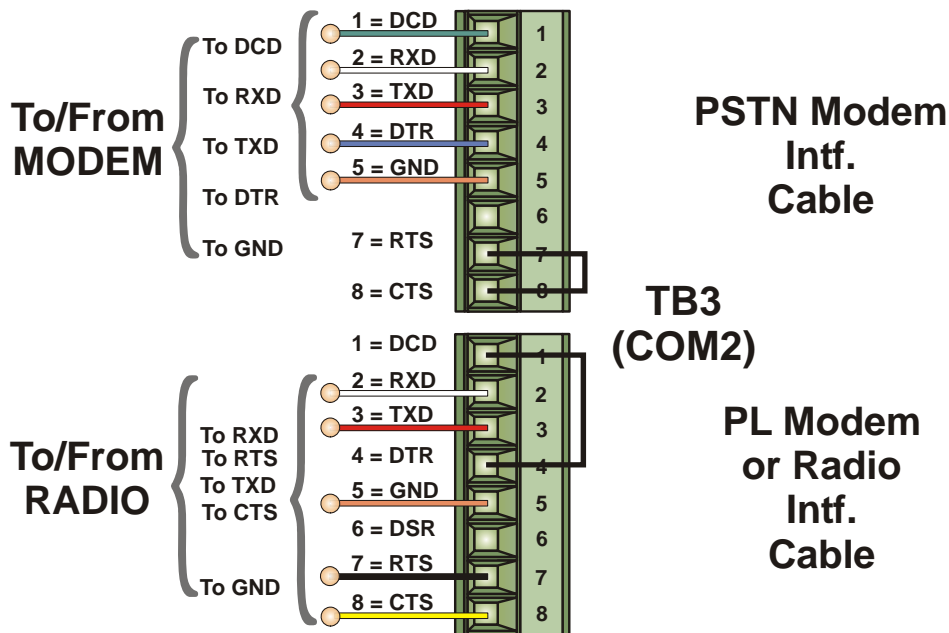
To/From MODEM

To DCD
To RXD
To TXD
To DTR
To GND

1 = DCD
2 = RXD
3 = TXD
4 = DTR
5 = GND
7 = RTS
8 = CTS

1
2
3
4
5
6
7
8

PSTN Modem Intf. Cable

TB3 (COM2)

To/From RADIO

To RXD
To RTS
To TXD
To CTS
To GND

1 = DCD
2 = RXD
3 = TXD
4 = DTR
5 = GND
6 = DSR
7 = RTS
8 = CTS

1
2
3
4
5
6
7
8

PL Modem or Radio Intf. Cable